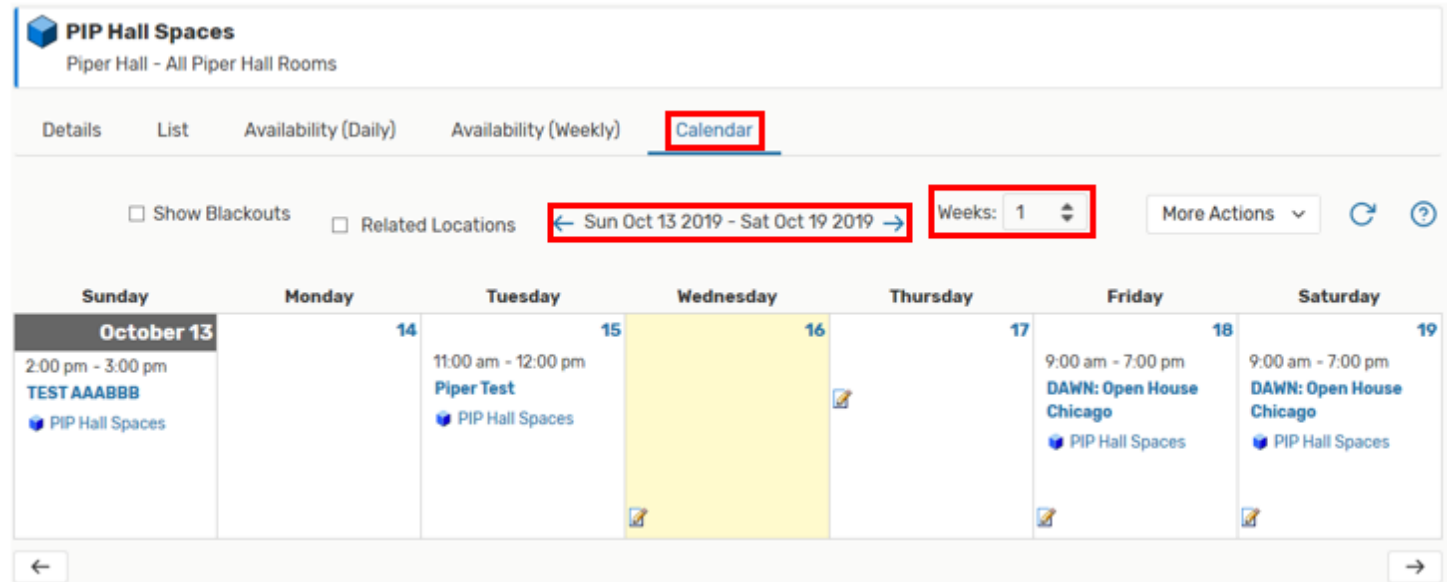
PIP Hall Spaces
Piper Hall - All Piper Hall Rooms

Details List Availability (Daily) Availability (Weekly) Calendar

Show Blackouts Related Locations ← Sun Oct 13 2019 - Sat Oct 19 2019 → Weeks: 1 More Actions

| Sunday | Monday | Tuesday | Wednesday | Thursday | Friday | Saturday |
|---|---|---|---|---|---|---|
| October 13<br>2:00 pm - 3:00 pm<br>TEST AAABBB<br>PIP Hall Spaces | 14 | 15<br>11:00 am - 12:00 pm<br>Piper Test<br>PIP Hall Spaces | 16 | 17 | 18<br>9:00 am - 7:00 pm<br>DAWN: Open House Chicago<br>PIP Hall Spaces | 19<br>9:00 am - 7:00 pm<br>DAWN: Open House Chicago<br>PIP Hall Spaces |

← →